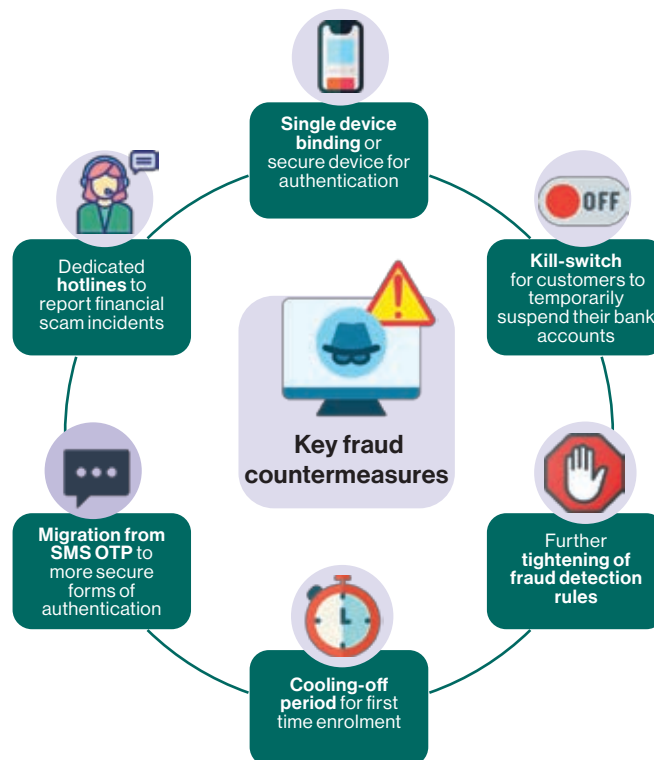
Key fraud countermeasures

Single device binding or secure device for authentication

OFF

Kill-switch for customers to temporarily suspend their bank accounts

Further tightening of fraud detection rules

Cooling-off period for first time enrolment

Migration from SMS OTP to more secure forms of authentication

Dedicated hotlines to report financial scam incidents